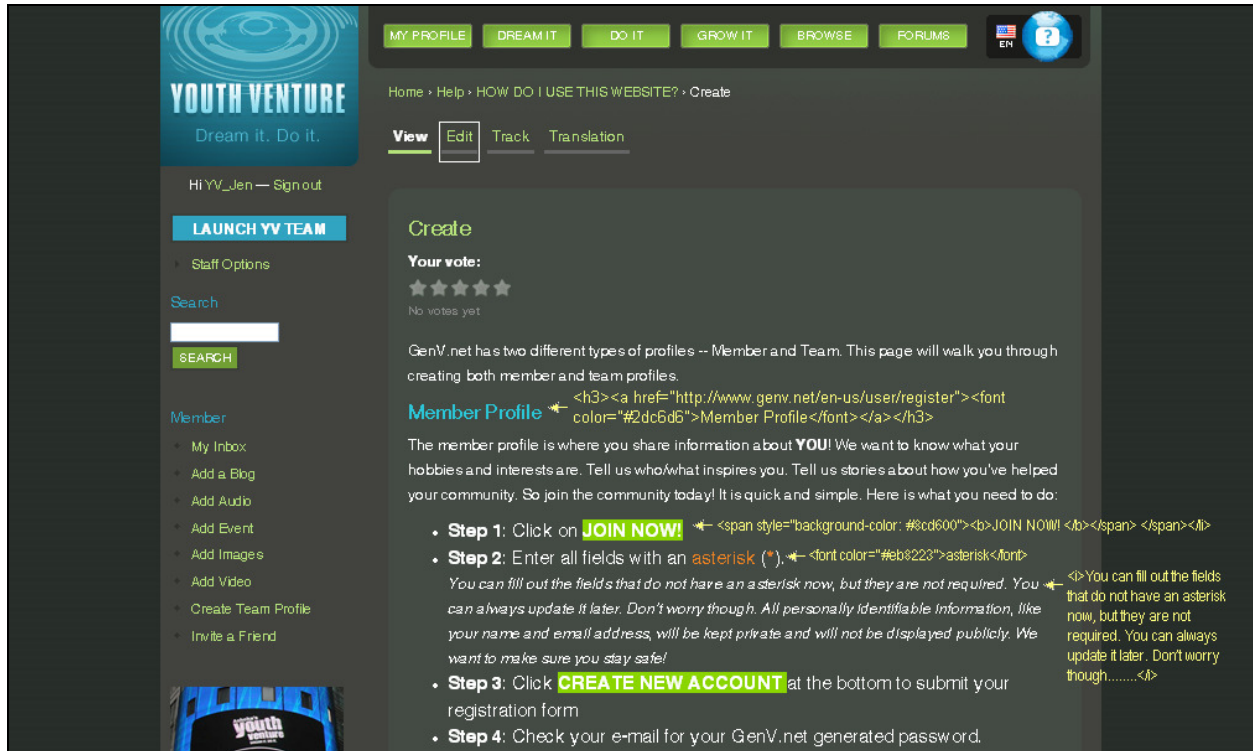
YOUTH VENTURE
Dream it. Do it.

MY PROFILE DREAM IT DO IT GROW IT BROWSE FORUMS

EN ?

Hi YV_Jen — Sign out

LAUNCH YV TEAM

Staff Options

Search

SEARCH

Member
My Inbox
Add a Blog
Add Audio
Add Event
Add Images
Add Video
Create Team Profile
Invite a Friend

youth venture

Home › Help › HOW DO I USE THIS WEBSITE? › Create

View Edit Track Translation

Create

Your vote:

No votes yet

GenV.net has two different types of profiles -- Member and Team. This page will walk you through creating both member and team profiles.

Member Profile <h3><a href="http://www.genv.net/en-us/user/register"><font color="#2dc6d6">Member Profile</font></a></h3>

The member profile is where you share information about YOU! We want to know what your hobbies and interests are. Tell us who/what inspires you. Tell us stories about how you've helped your community. So join the community today! It is quick and simple. Here is what you need to do:

• Step 1: Click on JOIN NOW! <span style="background-color: #8cd600"><b>JOIN NOW! </b></span> </span></li>
• Step 2: Enter all fields with an asterisk (*). <font color="#eb8223">asterisk</font>
You can fill out the fields that do not have an asterisk now, but they are not required. You can always update it later. Don't worry though. All personally identifiable information, like your name and email address, will be kept private and will not be displayed publicly. We want to make sure you stay safe!
<i>You can fill out the fields that do not have an asterisk now, but they are not required. You can always update it later. Don't worry though........</i>
• Step 3: Click CREATE NEW ACCOUNT at the bottom to submit your registration form
• Step 4: Check your e-mail for your GenV.net generated password.